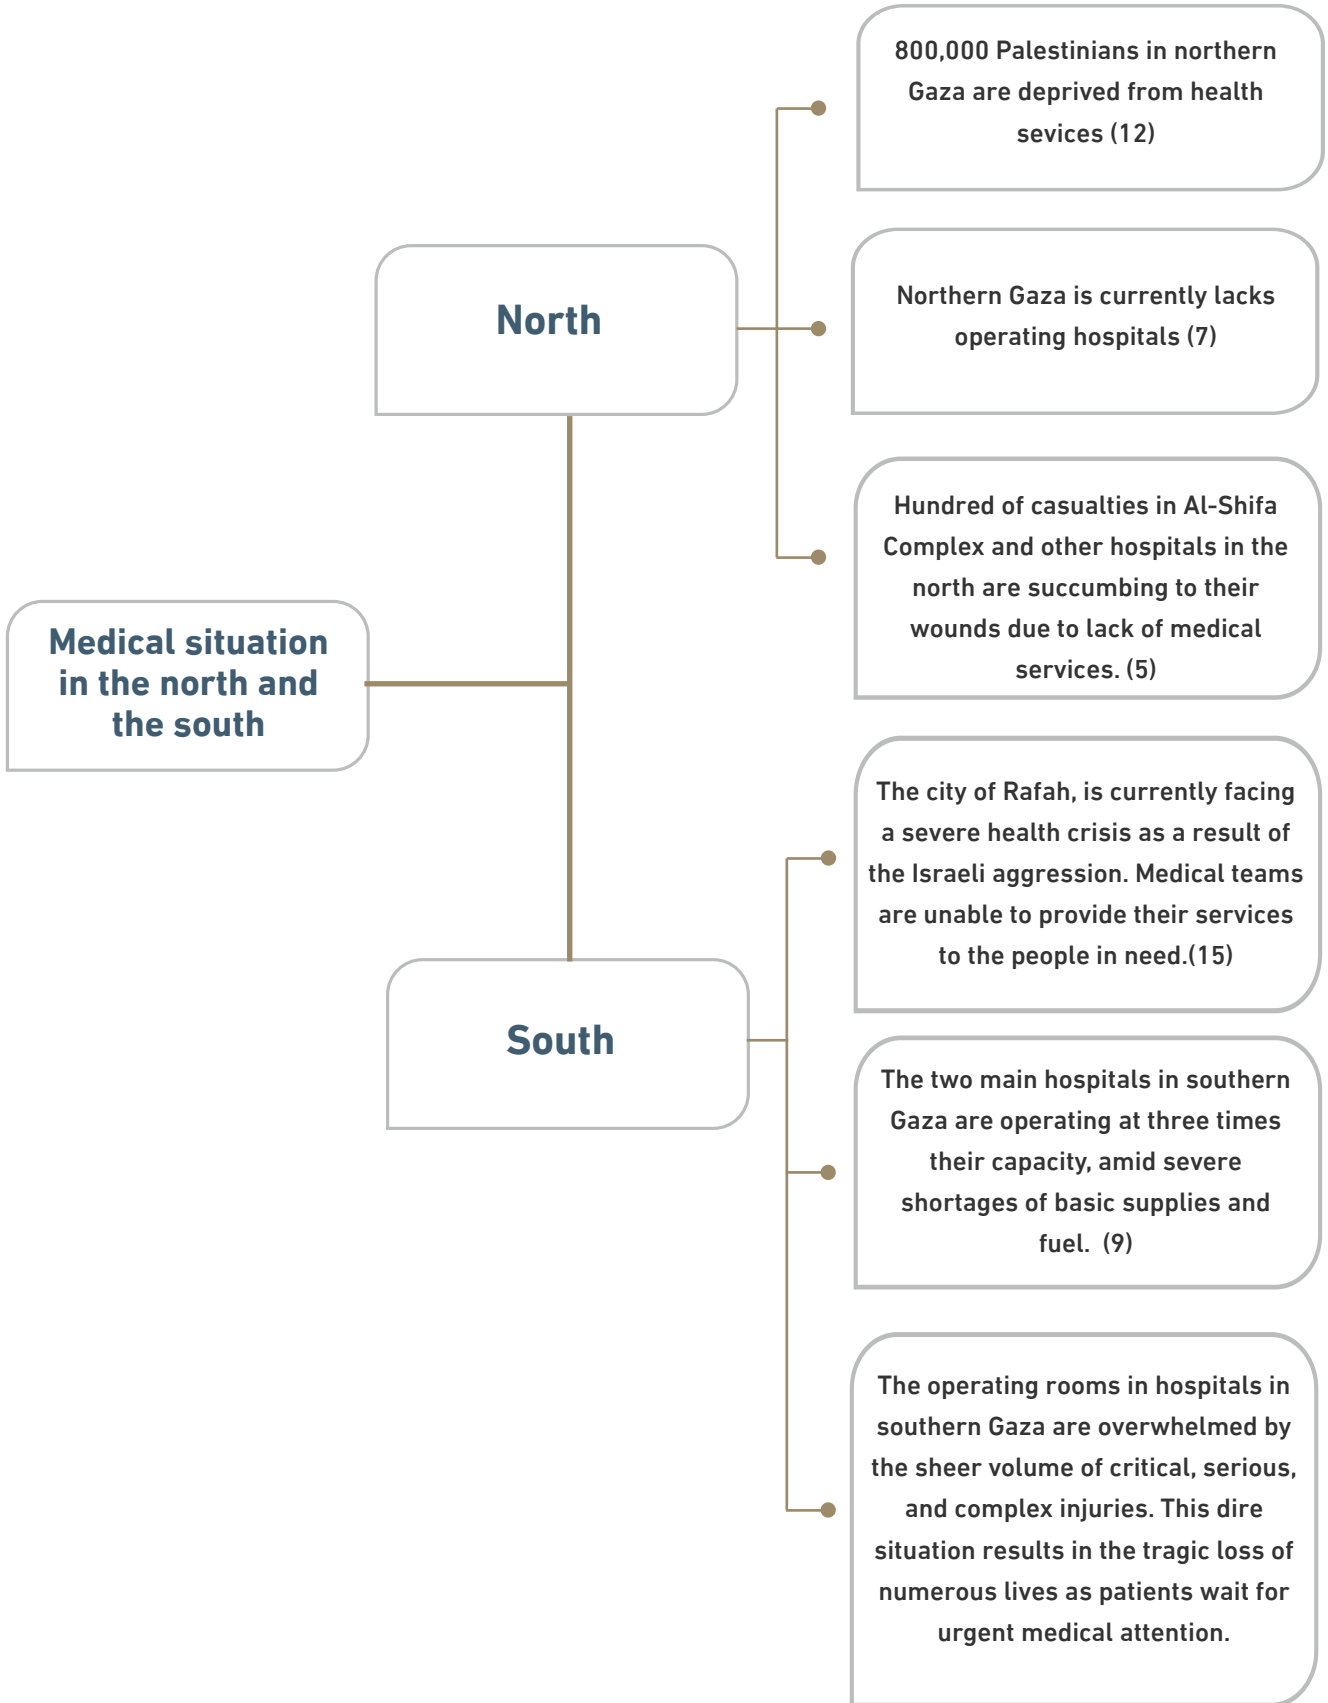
Medical situation in the north and the south

North

800,000 Palestinians in northern Gaza are deprived from health sevices (12)

Northern Gaza is currently lacks operating hospitals (7)

Hundred of casualties in Al-Shifa Complex and other hospitals in the north are succumbing to their wounds due to lack of medical services. (5)

South

The city of Rafah, is currently facing a severe health crisis as a result of the Israeli aggression. Medical teams are unable to provide their services to the people in need.(15)

The two main hospitals in southern Gaza are operating at three times their capacity, amid severe shortages of basic supplies and fuel. (9)

The operating rooms in hospitals in southern Gaza are overwhelmed by the sheer volume of critical, serious, and complex injuries. This dire situation results in the tragic loss of numerous lives as patients wait for urgent medical attention.